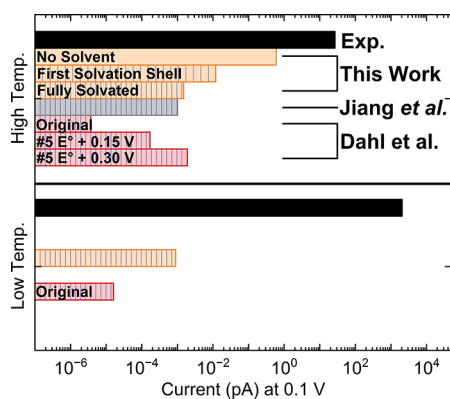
Exp.
No Solvent
First Solvation Shell
This Work
Fully Solvated
Jiang *et al.*
Original
#5 E° + 0.15 V
Dahl et al.
#5 E° + 0.30 V
High Temp.
Low Temp.
Original
$10^{-6}$
$10^{-4}$
$10^{-2}$
$10^{0}$
$10^{2}$
$10^{4}$
Current (pA) at 0.1 V